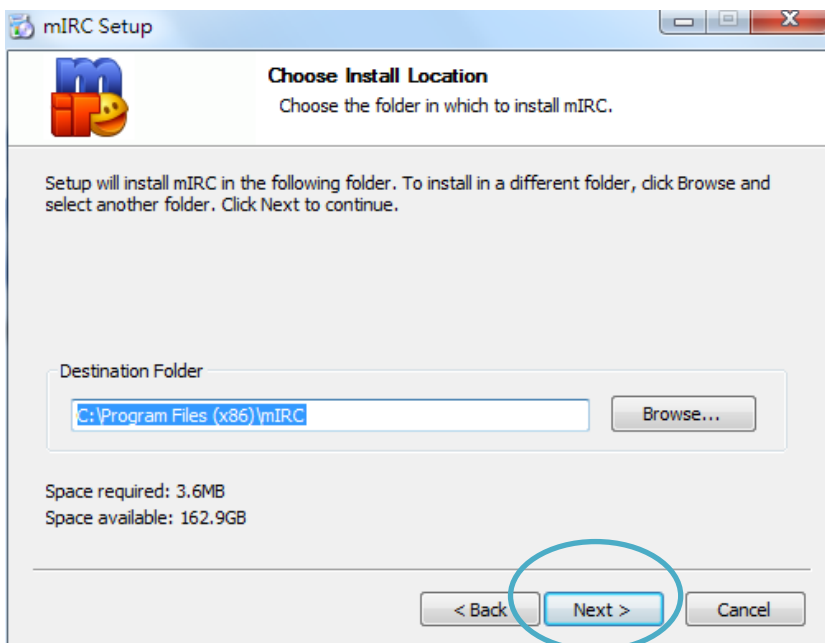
mIRC Setup

Choose Install Location

Choose the folder in which to install mIRC.

Setup will install mIRC in the following folder. To install in a different folder, click Browse and select another folder. Click Next to continue.

Destination Folder

C:\Program Files (x86)\mIRC

Browse...

Space required: 3.6MB
Space available: 162.9GB

< Back

Next >

Cancel